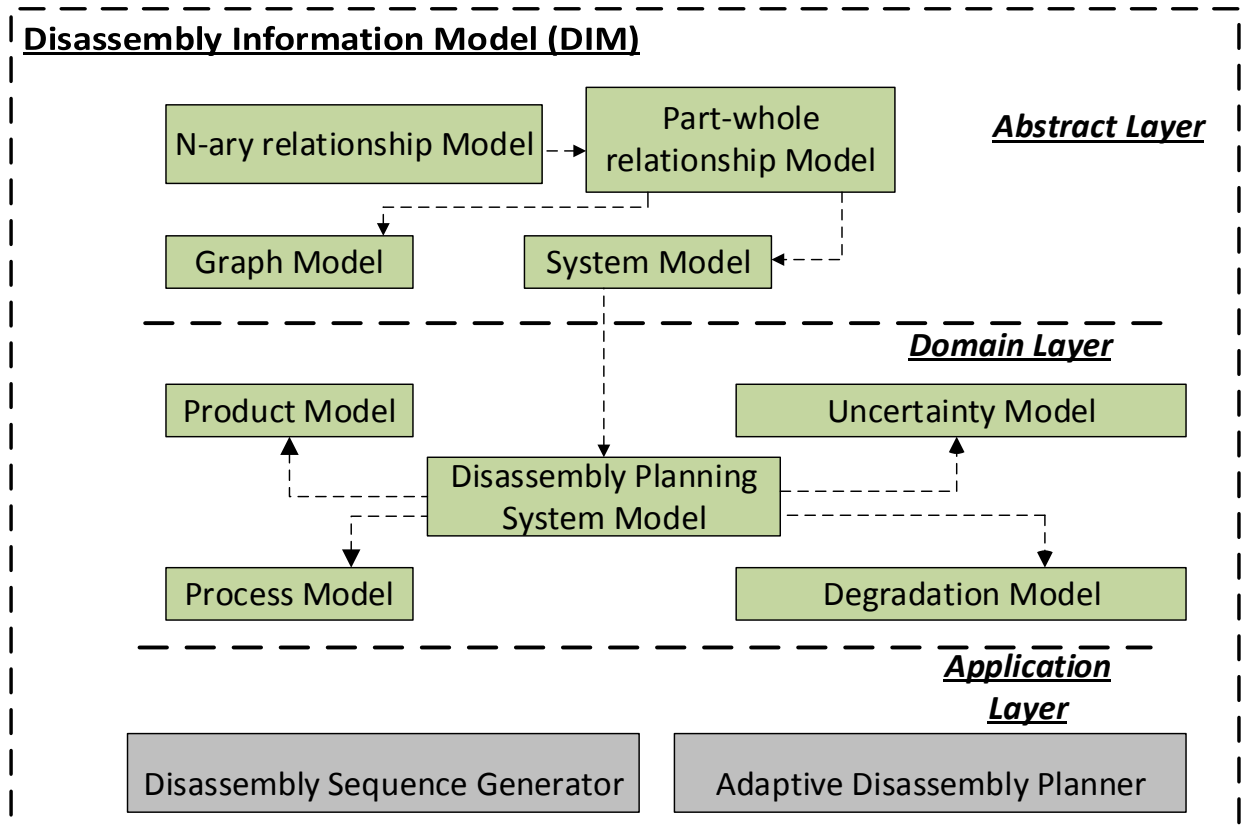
Disassembly Information Model (DIM)

Abstract Layer

N-ary relationship Model

Part-whole relationship Model

Graph Model

System Model

Domain Layer

Product Model

Uncertainty Model

Disassembly Planning System Model

Process Model

Degradation Model

Application Layer

Disassembly Sequence Generator

Adaptive Disassembly Planner